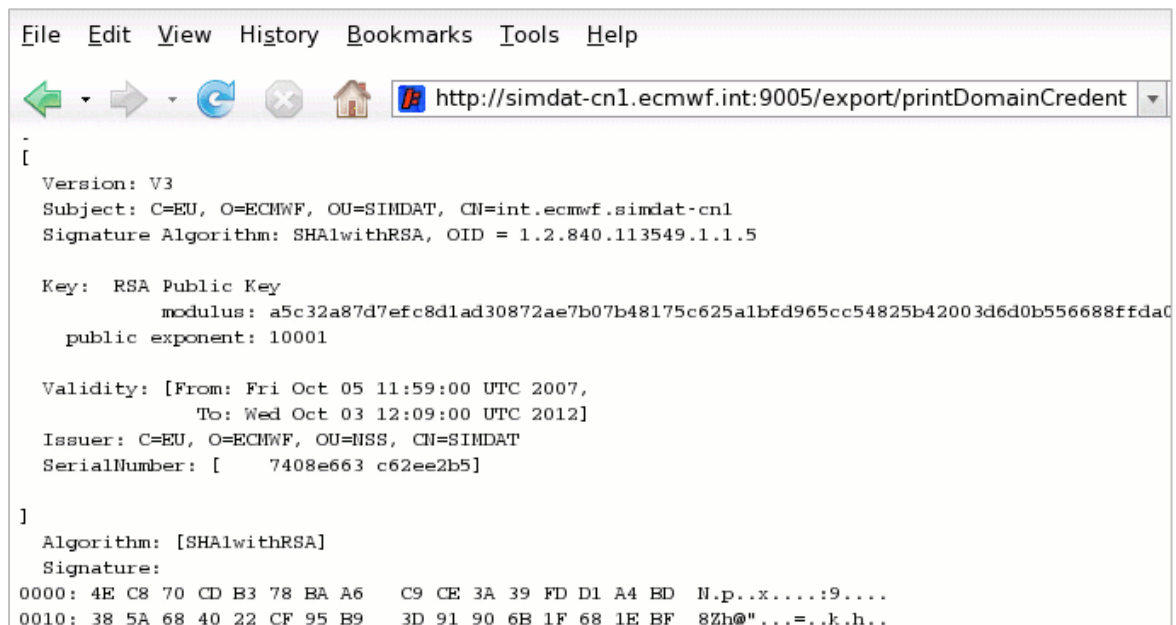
File Edit View History Bookmarks Tools Help

http://simdat-cn1.ecmwf.int:9005/export/printDomainCredent

-
[
Version: V3
Subject: C=EU, O=ECMWF, OU=SIMDAT, CN=int.ecmwf.simdat-cn1
Signature Algorithm: SHA1withRSA, OID = 1.2.840.113549.1.1.5

Key: RSA Public Key
modulus: a5c32a87d7efc8d1ad30872ae7b07b48175c625a1bfd965cc54825b42003d6d0b556688ffda0
public exponent: 10001

Validity: [From: Fri Oct 05 11:59:00 UTC 2007,
To: Wed Oct 03 12:09:00 UTC 2012]
Issuer: C=EU, O=ECMWF, OU=NSS, CN=SIMDAT
SerialNumber: [ 7408e663 c62ee2b5]

]
Algorithm: [SHA1withRSA]
Signature:
0000: 4E C8 70 CD B3 78 BA A6 C9 CE 3A 39 FD D1 A4 BD N.p..x.....:9....
0010: 38 5A 68 40 22 CF 95 B9 3D 91 90 6B 1F 68 1E BF 8Zh@"...=..k.h..